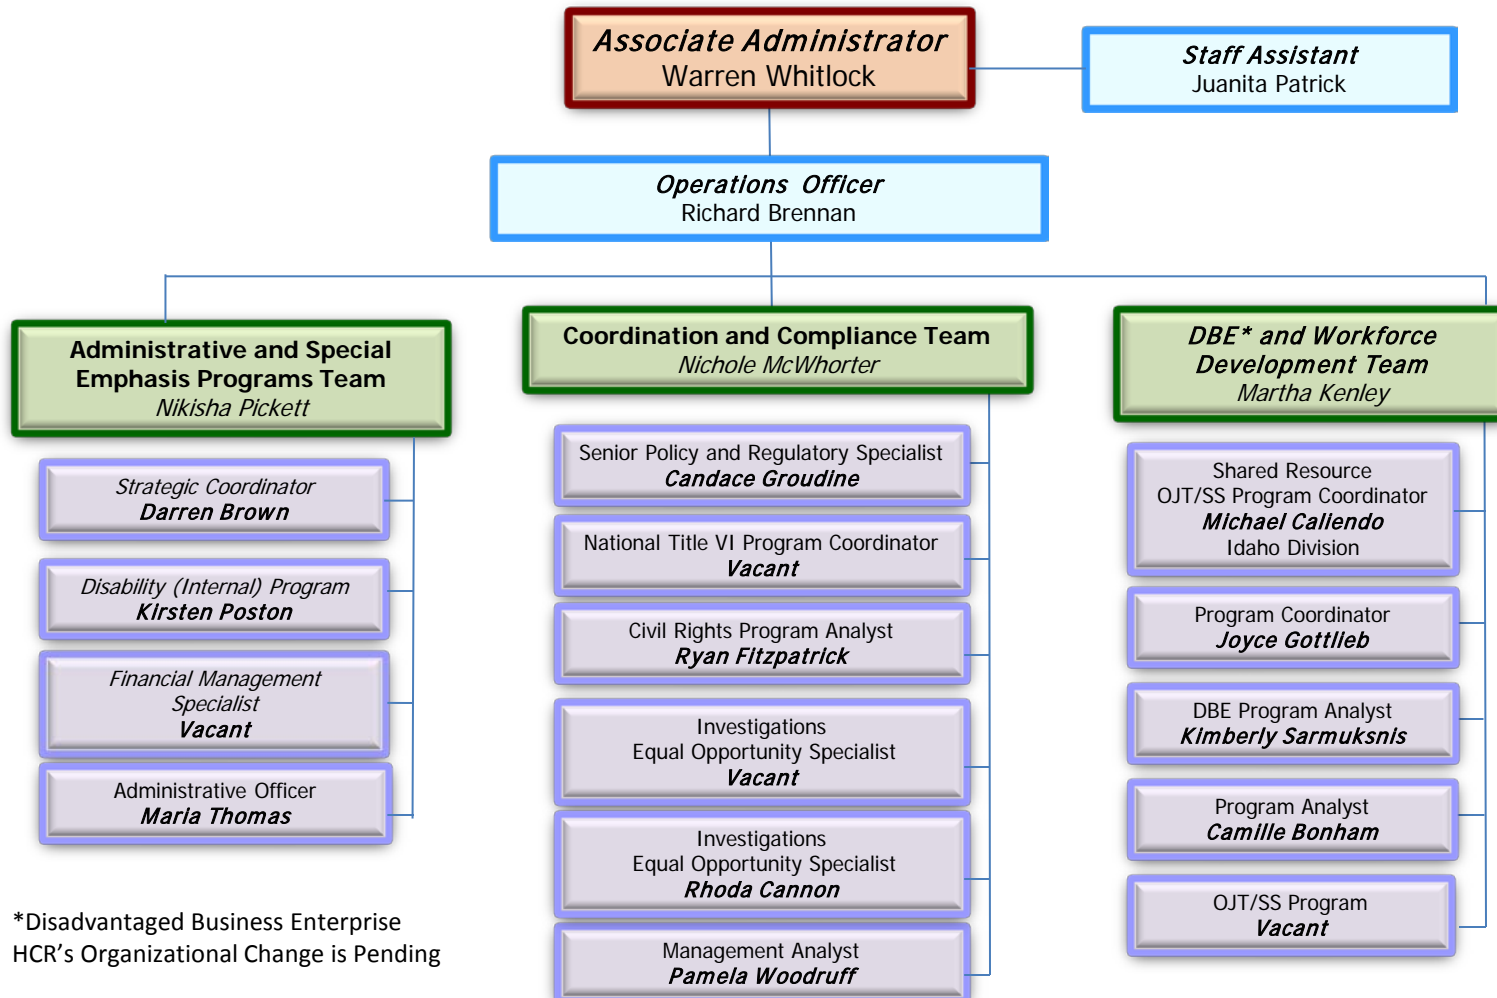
Associate Administrator
Warren Whitlock

Staff Assistant
Juanita Patrick

Operations Officer
Richard Brennan

Administrative and Special Emphasis Programs Team
Nikisha Pickett

Strategic Coordinator
Darren Brown

Disability (Internal) Program
Kirsten Poston

Financial Management Specialist
Vacant

Administrative Officer
Maria Thomas

Coordination and Compliance Team
Nichole McWhorter

Senior Policy and Regulatory Specialist
Candace Groudine

National Title VI Program Coordinator
Vacant

Civil Rights Program Analyst
Ryan Fitzpatrick

Investigations
Equal Opportunity Specialist
Vacant

Investigations
Equal Opportunity Specialist
Rhoda Cannon

Management Analyst
Pamela Woodruff

DBE* and Workforce Development Team
Martha Kenley

Shared Resource
OJT/SS Program Coordinator
Michael Callendo
Idaho Division

Program Coordinator
Joyce Gottlieb

DBE Program Analyst
Kimberly Sarmuksnis

Program Analyst
Camille Bonham

OJT/SS Program
Vacant

*Disadvantaged Business Enterprise
HCR’s Organizational Change is Pending